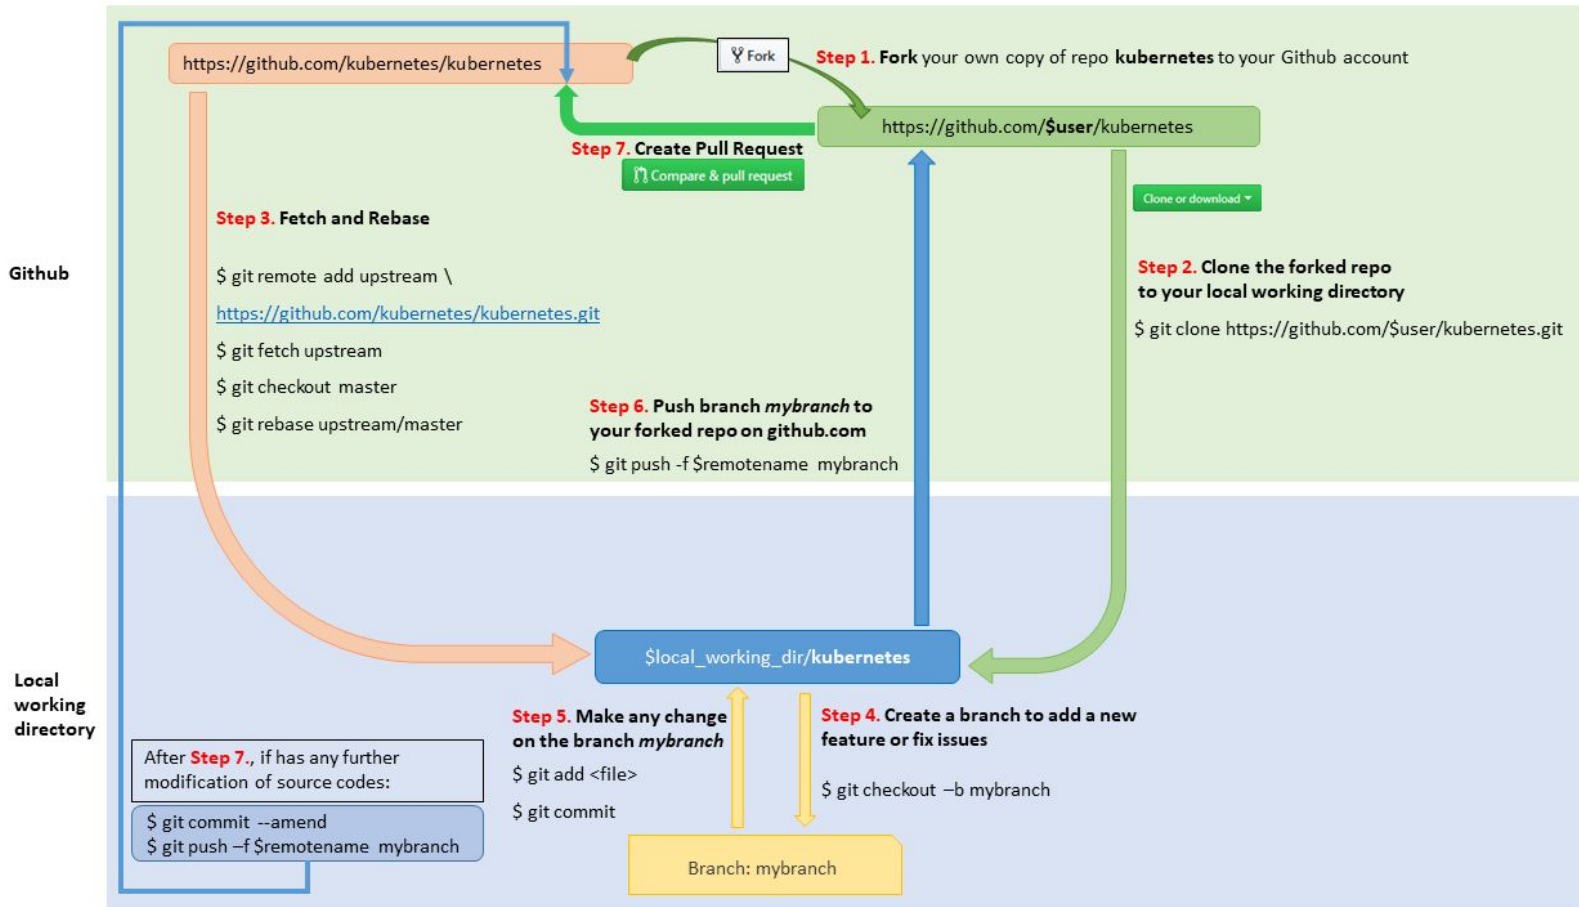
https://github.com/kubernetes/kubernetes

Fork

Step 1. Fork your own copy of repo kubernetes to your Github account

https://github.com/$user/kubernetes

Step 7. Create Pull Request

Compare & pull request

Clone or download

Github

Step 3. Fetch and Rebase

$ git remote add upstream \

https://github.com/kubernetes/kubernetes.git

$ git fetch upstream

$ git checkout master

$ git rebase upstream/master

Step 2. Clone the forked repo to your local working directory

$ git clone https://github.com/$user/kubernetes.git

Step 6. Push branch mybranch to your forked repo on github.com

$ git push -f $remotename mybranch

Local working directory

$local_working_dir/kubernetes

Step 5. Make any change on the branch mybranch

$ git add <file>

$ git commit

Step 4. Create a branch to add a new feature or fix issues

$ git checkout –b mybranch

After Step 7., if has any further modification of source codes:

$ git commit --amend
$ git push –f $remotename mybranch

Branch: mybranch